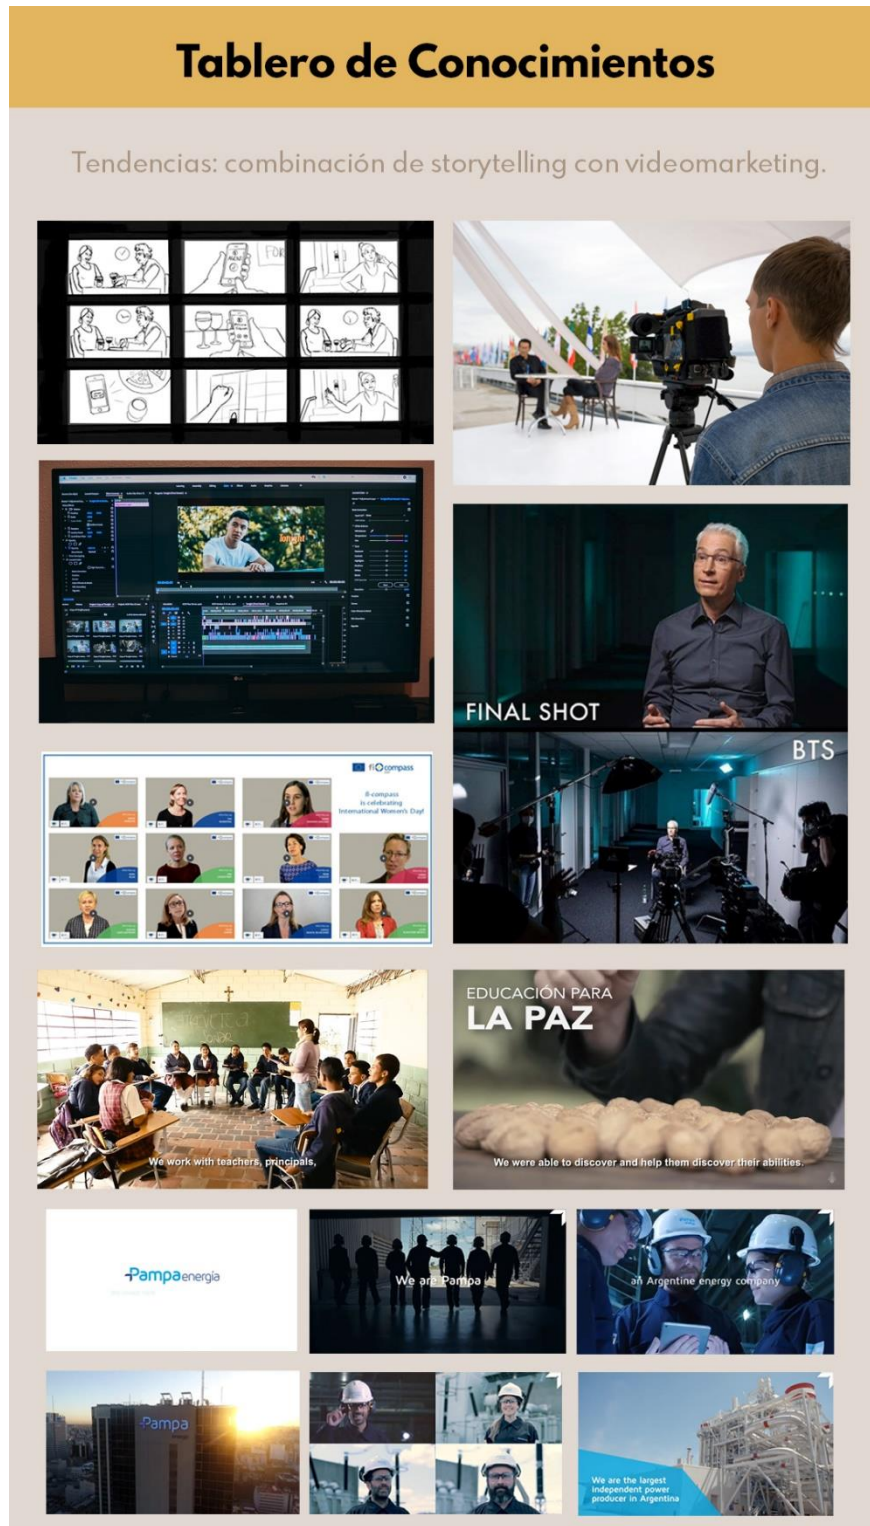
Tablero de Conocimientos

Tendencias: combinación de storytelling con videomarketing.

FINAL SHOT

BTS

fi-compass

fi-compass is celebrating International Women's Day!

We work with teachers, principals,

EDUCACIÓN PARA LA PAZ

We were able to discover and help them discover their abilities.

Pampa energía

We are Pampa

an Argentine energy company

Pampa

We are the largest independent power producer in Argentina